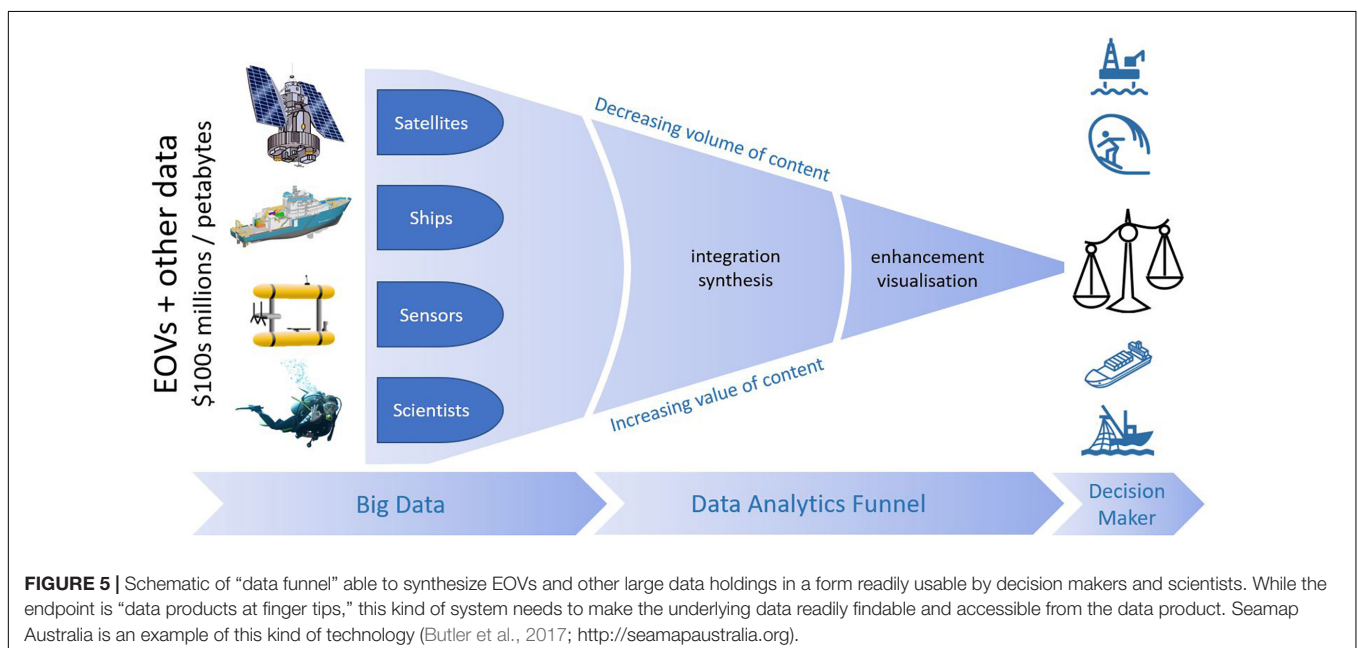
EOVs + other data
\$100s millions / petabytes

Satellites

Ships

Sensors

Scientists

Decreasing volume of content

integration
synthesis

enhancement
visualisation

Increasing value of content

Big Data

Data Analytics Funnel

Decision
Maker

**FIGURE 5 |** Schematic of "data funnel" able to synthesize EOVs and other large data holdings in a form readily usable by decision makers and scientists. While the endpoint is "data products at finger tips," this kind of system needs to make the underlying data readily findable and accessible from the data product. Seamap Australia is an example of this kind of technology (Butler et al., 2017; http://seamapaustralia.org).